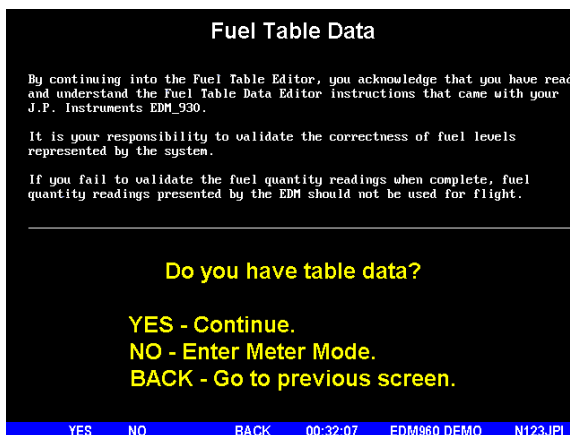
Fuel Table Data

By continuing into the Fuel Table Editor, you acknowledge that you have read and understand the Fuel Table Data Editor instructions that came with your J.P. Instruments EDM_930.

It is your responsibility to validate the correctness of fuel levels represented by the system.

If you fail to validate the fuel quantity readings when complete, fuel quantity readings presented by the EDM should not be used for flight.

Do you have table data?

YES - Continue.
NO - Enter Meter Mode.
BACK - Go to previous screen.

YES NO BACK 00:32:07 EDM960 DEMO N123JPI